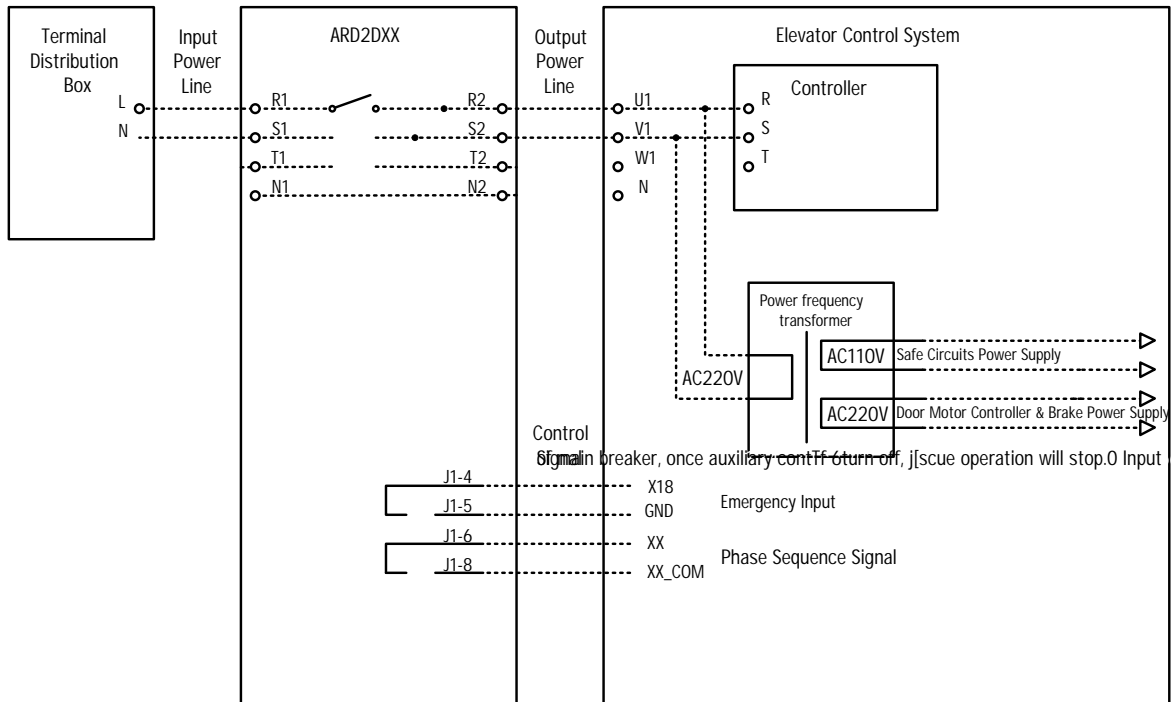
Terminal Distribution Box

Input Power Line

ARD2DXX

Output Power Line

Elevator Control System

L
N

R1
S1
T1
N1

R2
S2
T2
N2

U1
V1
W1
N

Controller

R
S
T

Power frequency transformer

AC220V

AC110V Safe Circuits Power Supply

AC220V Door Motor Controller & Brake Power Supply

Control Signal

of main breaker, once auxiliary contTf 6turn off, j[scue operation will stop.0 Input

J1-4
J1-5
J1-6
J1-8

X18
GND
XX
XX_COM

Emergency Input

Phase Sequence Signal